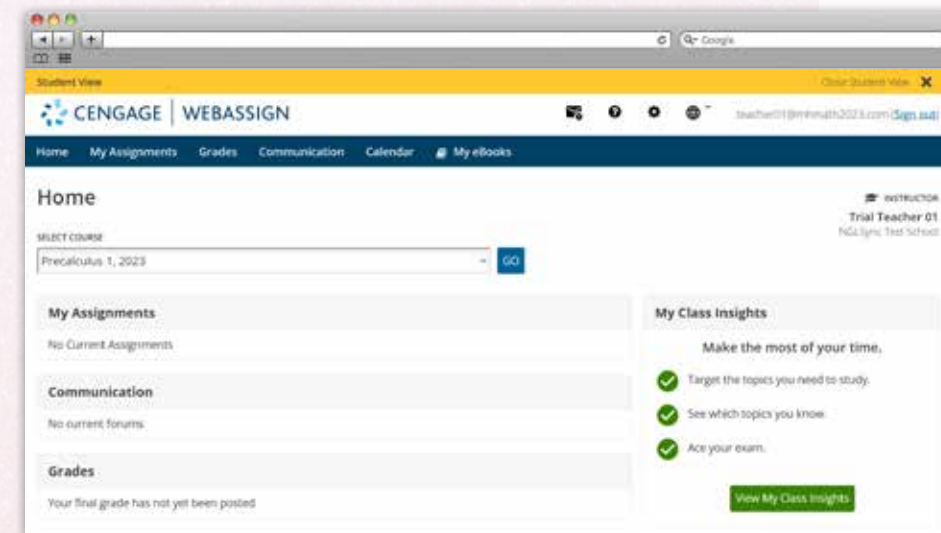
Google

Student View

Close Student View

CENGAGE | WEBASSIGN

teacher01@mhmath2023.com (Sign out)

Home My Assignments Grades Communication Calendar My eBooks

Home

INSTRUCTOR
Trial Teacher 01
NGLSync Test School

SELECT COURSE

Precalculus 1, 2023

GO

My Assignments

No Current Assignments

Communication

No current forums

Grades

Your final grade has not yet been posted

My Class Insights

Make the most of your time.

Target the topics you need to study.

See which topics you know.

Ace your exam.

View My Class Insights